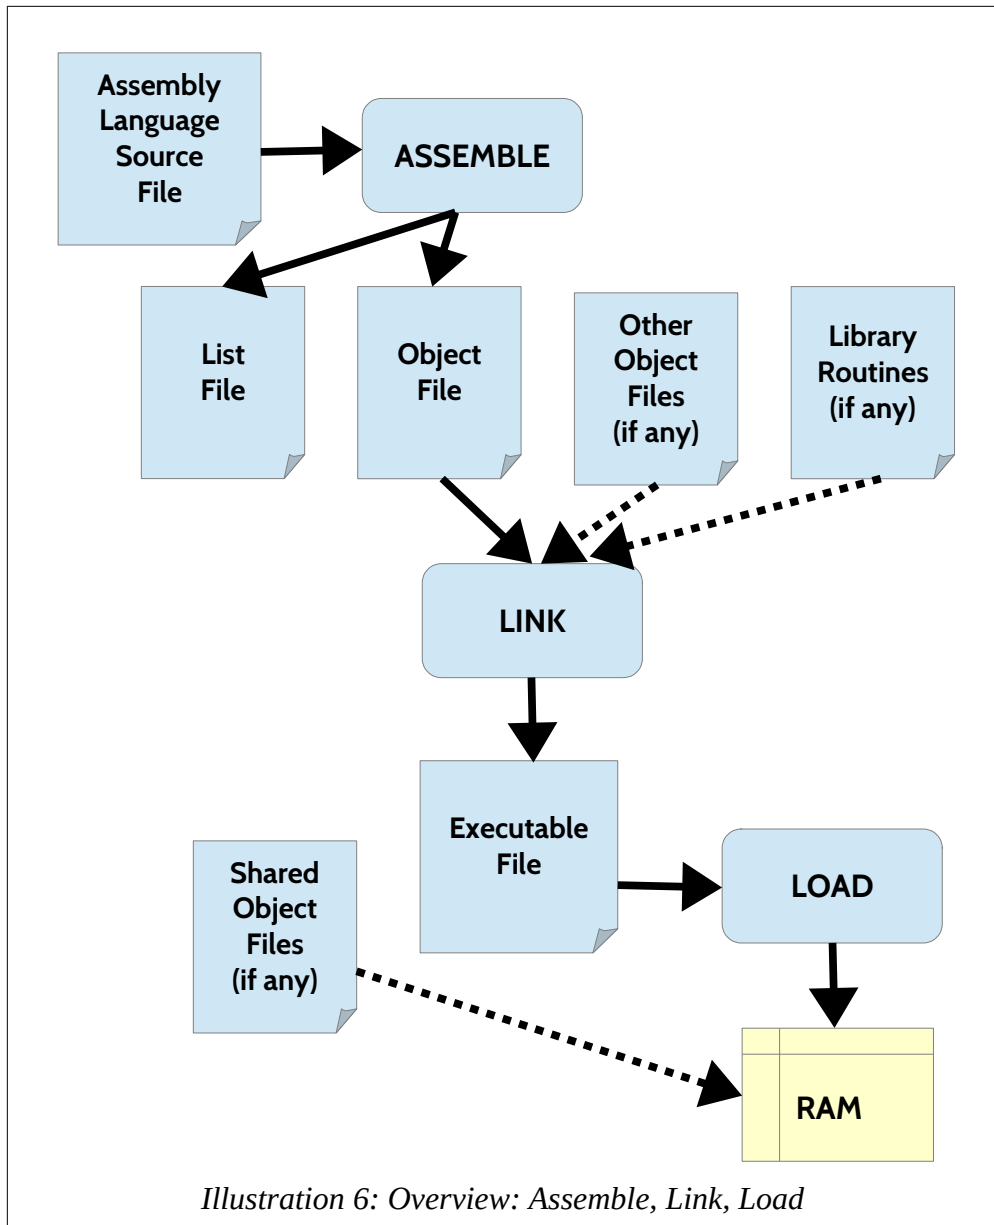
Assembly Language Source File

ASSEMBLE

List File

Object File

Other Object Files (if any)

Library Routines (if any)

LINK

Executable File

Shared Object Files (if any)

LOAD

RAM

Illustration 6: Overview: Assemble, Link, Load